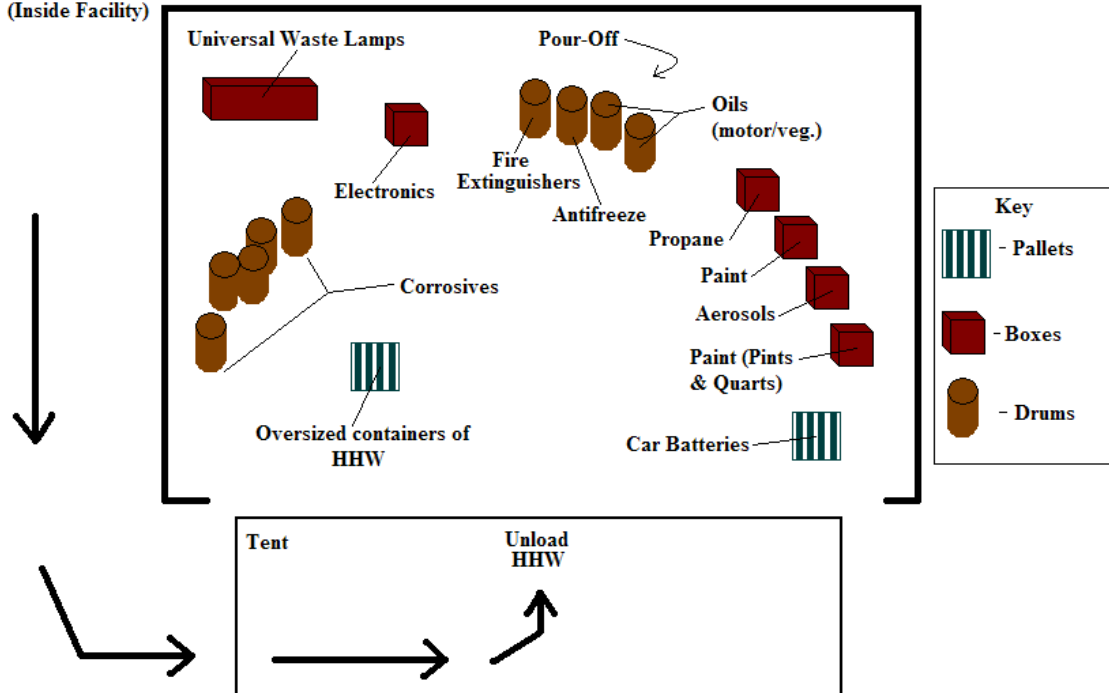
(Inside Facility)

Universal Waste Lamps

Pour-Off

Oils (motor/veg.)

Electronics

Fire Extinguishers

Antifreeze

Propane

Paint

Aerosols

Paint (Pints & Quarts)

Corrosives

Oversized containers of HHW

Car Batteries

Key

- Pallets

- Boxes

- Drums

Tent

Unload HHW